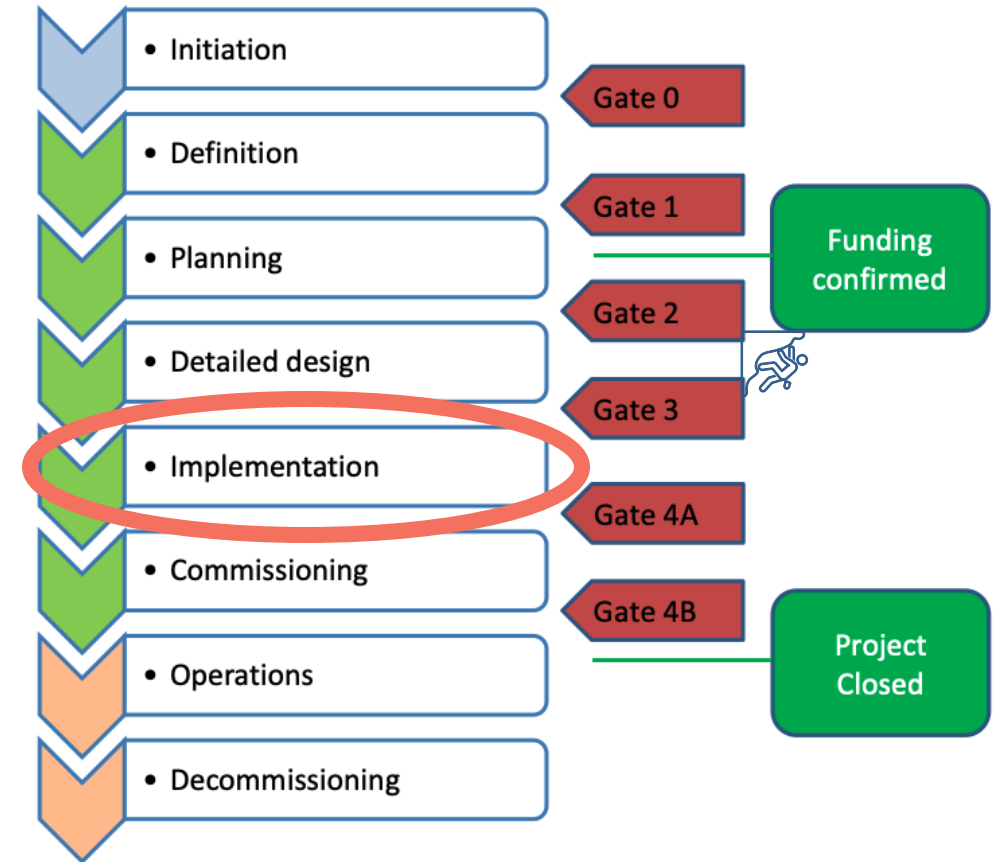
• Initiation

Gate 0

• Definition

Gate 1

• Planning

Funding confirmed

Gate 2

• Detailed design

Gate 3

• Implementation

Gate 4A

• Commissioning

Gate 4B

Project Closed

• Operations

• Decommissioning